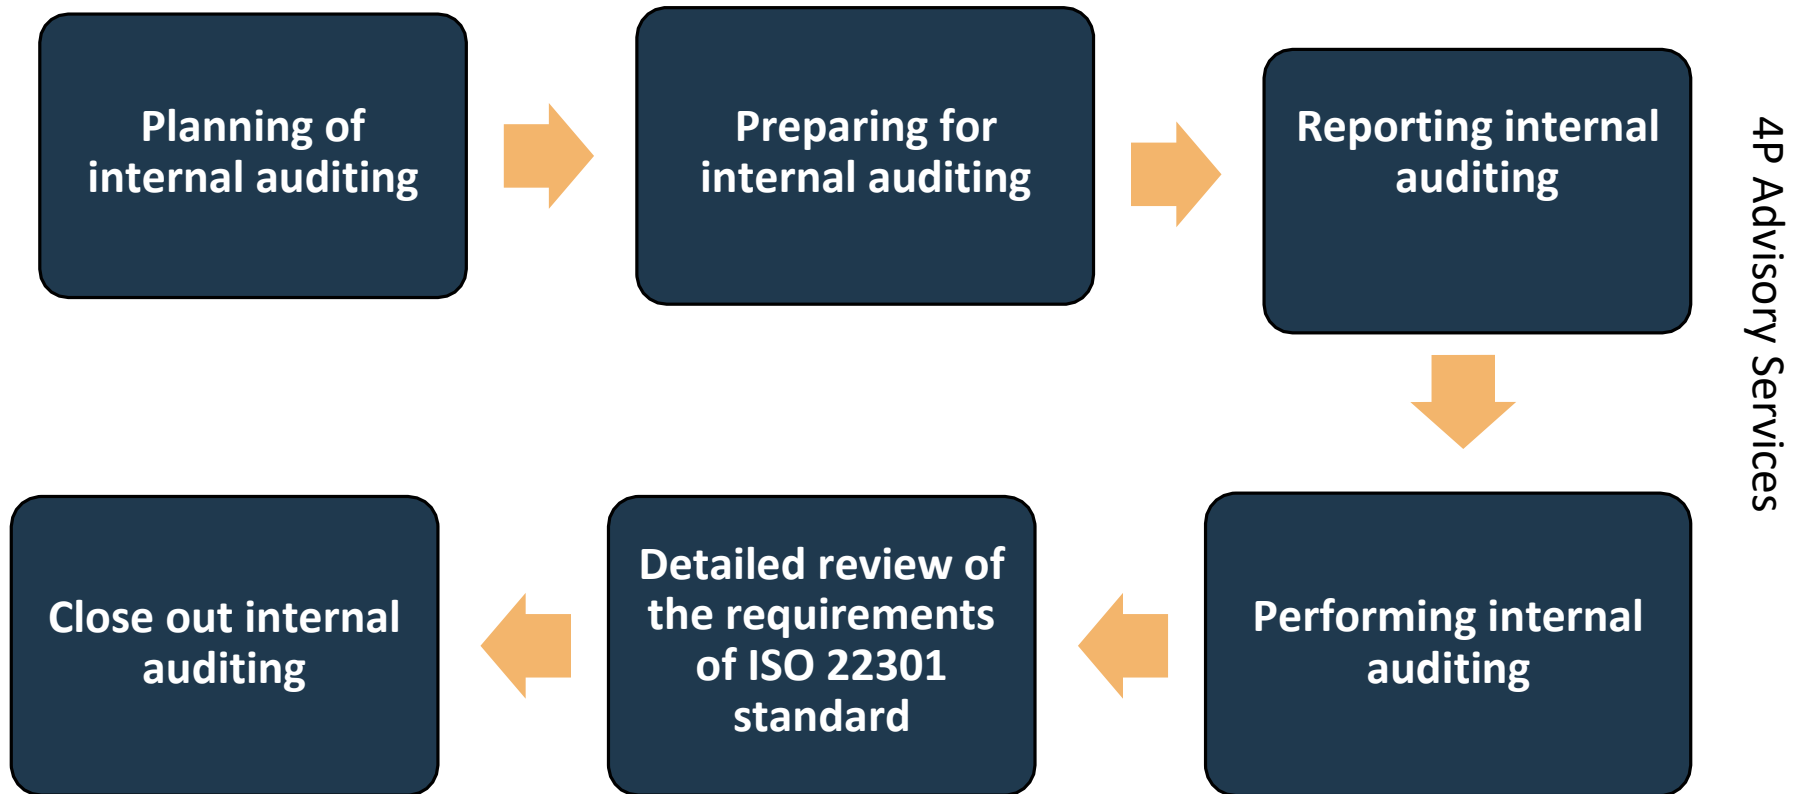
Planning of internal auditing

Preparing for internal auditing

Reporting internal auditing

Performing internal auditing

Detailed review of the requirements of ISO 22301 standard

Close out internal auditing

4P Advisory Services